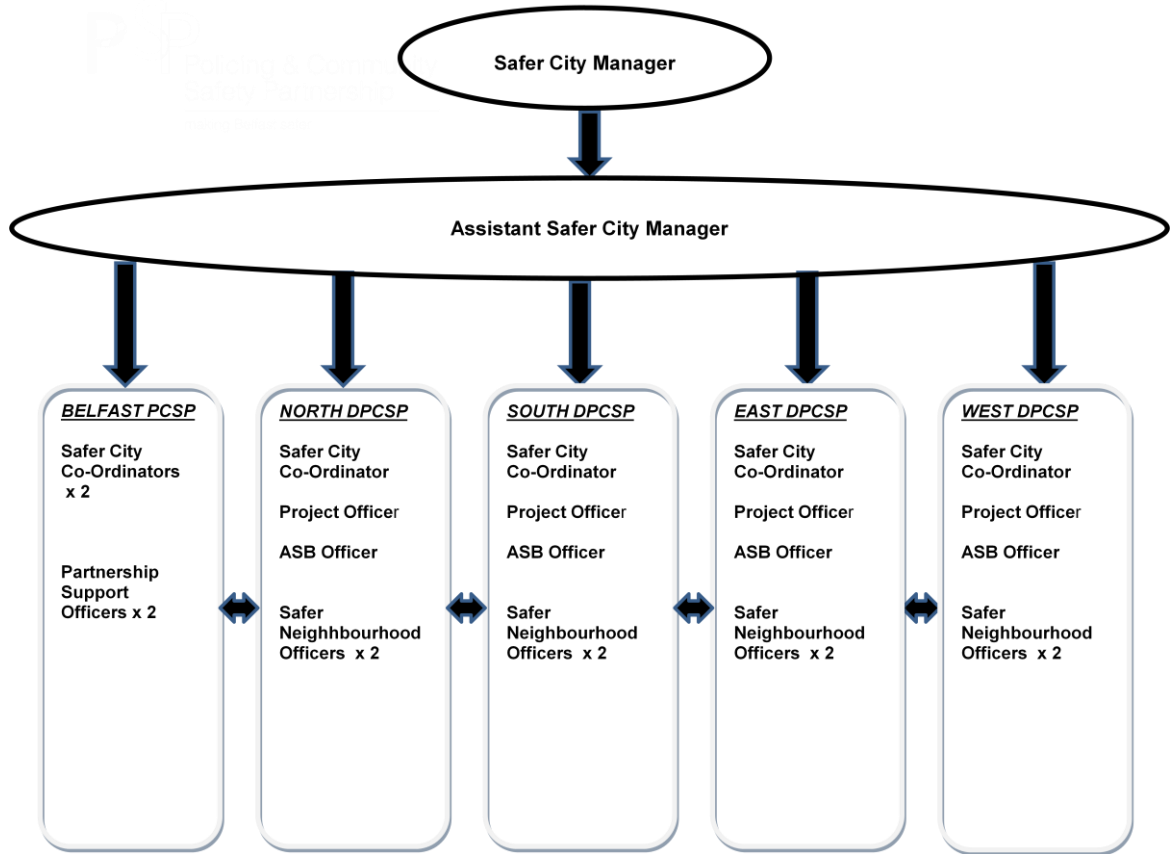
Policing & Community Safety Partnership

Safer City Manager

Assistant Safer City Manager

BELFAST PCSP

Safer City Co-Ordinators x 2

Partnership Support Officers x 2

NORTH DPCSP

Safer City Co-Ordinator

Project Officer

ASB Officer

Safer Neighhbourhood Officers x 2

SOUTH DPCSP

Safer City Co-Ordinator

Project Officer

ASB Officer

Safer Neighbourhood Officers x 2

EAST DPCSP

Safer City Co-Ordinator

Project Officer

ASB Officer

Safer Neighbourhood Officers x 2

WEST DPCSP

Safer City Co-Ordinator

Project Officer

ASB Officer

Safer Neighbourhood Officers x 2